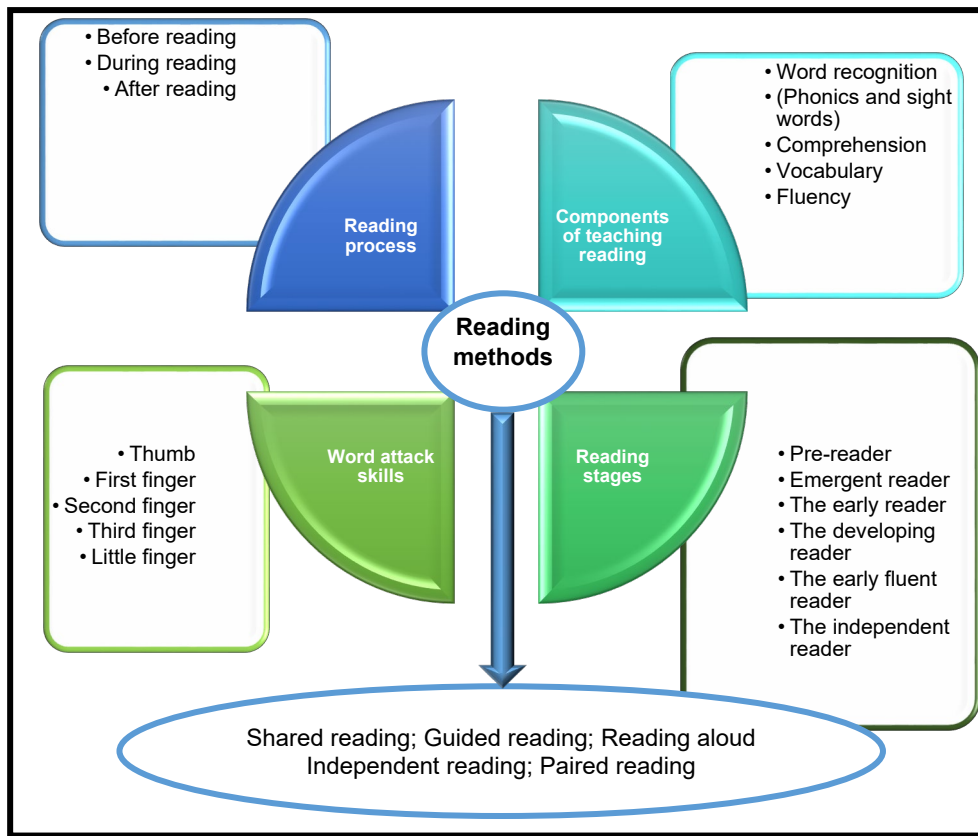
• Before reading
• During reading
• After reading

Reading process

Components of teaching reading

• Word recognition
• (Phonics and sight words)
• Comprehension
• Vocabulary
• Fluency

Reading methods

• Thumb
• First finger
• Second finger
• Third finger
• Little finger

Word attack skills

Reading stages

• Pre-reader
• Emergent reader
• The early reader
• The developing reader
• The early fluent reader
• The independent reader

Shared reading; Guided reading; Reading aloud
Independent reading; Paired reading